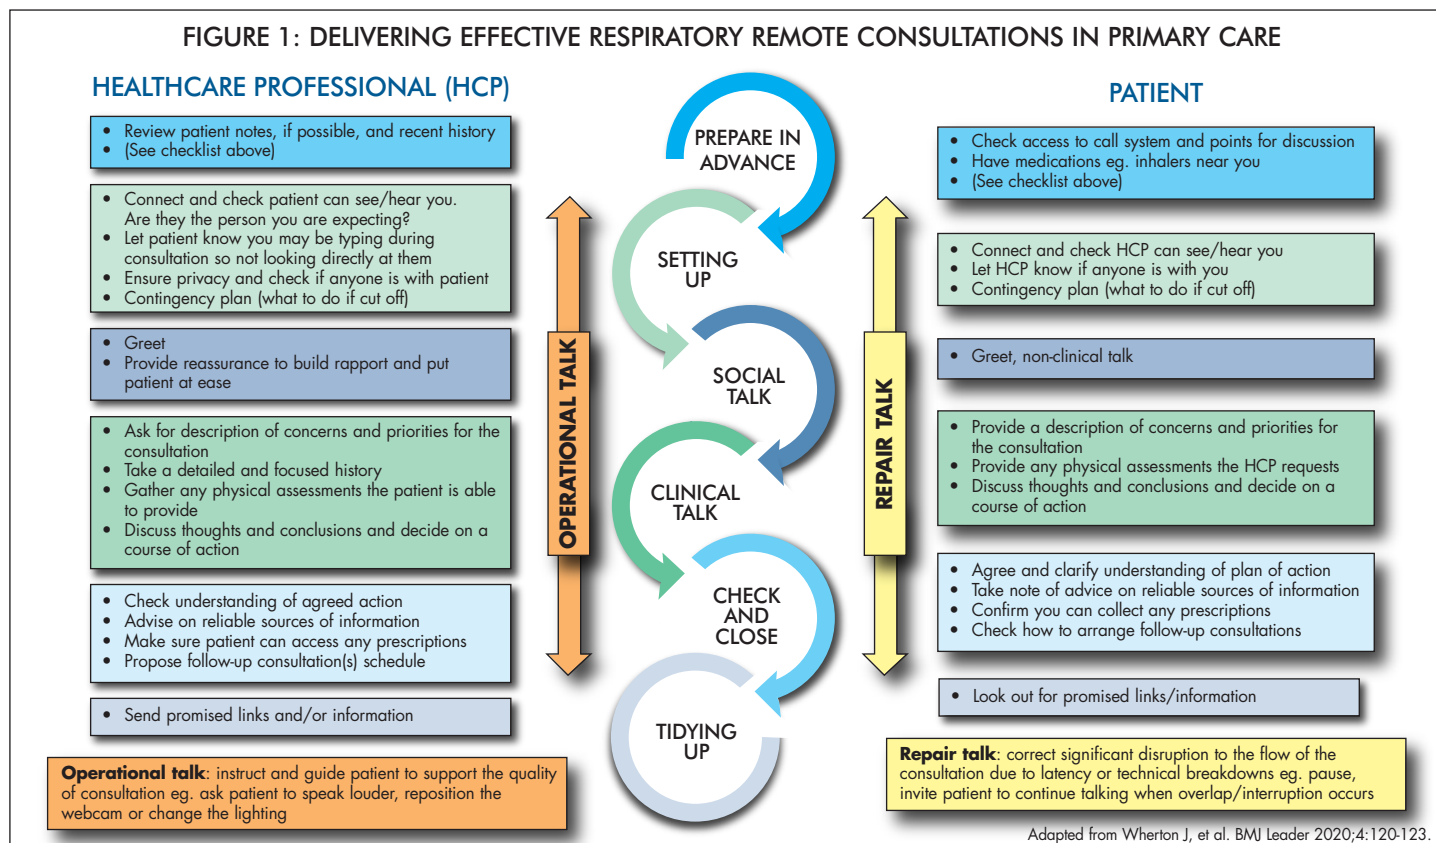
FIGURE 1: DELIVERING EFFECTIVE RESPIRATORY REMOTE CONSULTATIONS IN PRIMARY CARE

HEALTHCARE PROFESSIONAL (HCP)

• Review patient notes, if possible, and recent history
• (See checklist above)

• Connect and check patient can see/hear you. Are they the person you are expecting?
• Let patient know you may be typing during consultation so not looking directly at them
• Ensure privacy and check if anyone is with patient
• Contingency plan (what to do if cut off)

• Greet
• Provide reassurance to build rapport and put patient at ease

• Ask for description of concerns and priorities for the consultation
• Take a detailed and focused history
• Gather any physical assessments the patient is able to provide
• Discuss thoughts and conclusions and decide on a course of action

• Check understanding of agreed action
• Advise on reliable sources of information
• Make sure patient can access any prescriptions
• Propose follow-up consultation(s) schedule

• Send promised links and/or information

**Operational talk**: instruct and guide patient to support the quality of consultation eg. ask patient to speak louder, reposition the webcam or change the lighting

OPERATIONAL TALK

PREPARE IN ADVANCE

SETTING UP

SOCIAL TALK

CLINICAL TALK

CHECK AND CLOSE

TIDYING UP

REPAIR TALK

PATIENT

• Check access to call system and points for discussion
• Have medications eg. inhalers near you
• (See checklist above)

• Connect and check HCP can see/hear you
• Let HCP know if anyone is with you
• Contingency plan (what to do if cut off)

• Greet, non-clinical talk

• Provide a description of concerns and priorities for the consultation
• Provide any physical assessments the HCP requests
• Discuss thoughts and conclusions and decide on a course of action

• Agree and clarify understanding of plan of action
• Take note of advice on reliable sources of information
• Confirm you can collect any prescriptions
• Check how to arrange follow-up consultations

• Look out for promised links/information

**Repair talk**: correct significant disruption to the flow of the consultation due to latency or technical breakdowns eg. pause, invite patient to continue talking when overlap/interruption occurs

Adapted from Wherton J, et al. BMJ Leader 2020;4:120-123.